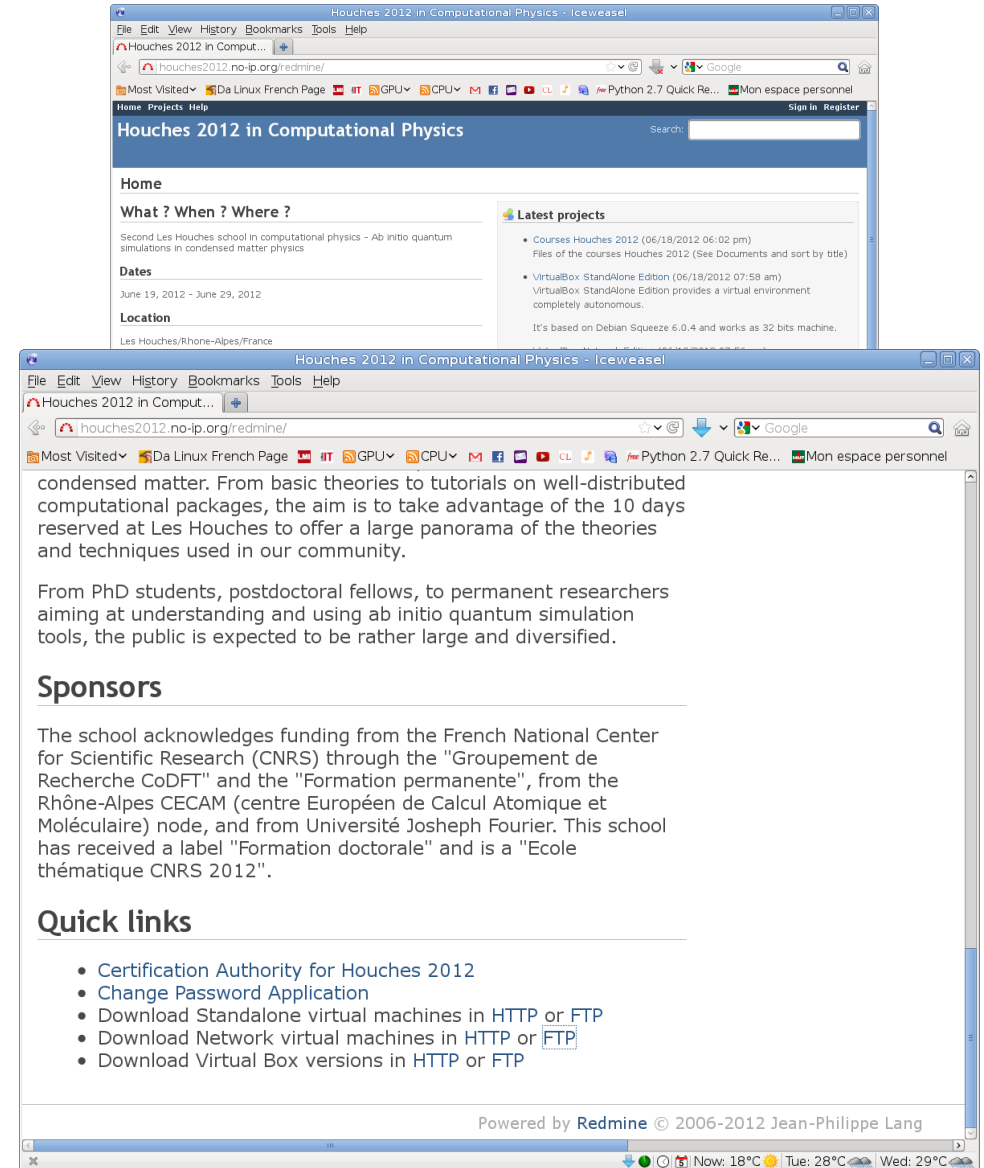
Houches 2012 in Computational Physics - Iceweasel

File Edit View History Bookmarks Tools Help

Houches 2012 in Comput...

houches2012.no-ip.org/redmine/

Google

Most Visited Da Linux French Page GPU CPU Python 2.7 Quick Re... Mon espace personnel

Home Projects Help

Sign in Register

Houches 2012 in Computational Physics

Search:

Home

What ? When ? Where ?

Second Les Houches school in computational physics - Ab initio quantum simulations in condensed matter physics

Dates

June 19, 2012 - June 29, 2012

Location

Les Houches/Rhone-Alpes/France

Latest projects

- Courses Houches 2012 (06/18/2012 06:02 pm) Files of the courses Houches 2012 (See Documents and sort by title)
- VirtualBox StandAlone Edition (06/18/2012 07:58 am) VirtualBox StandAlone Edition provides a virtual environment completely autonomous.

It's based on Debian Squeeze 6.0.4 and works as 32 bits machine.

Houches 2012 in Computational Physics - Iceweasel

File Edit View History Bookmarks Tools Help

Houches 2012 in Comput...

houches2012.no-ip.org/redmine/

Google

Most Visited Da Linux French Page GPU CPU Python 2.7 Quick Re... Mon espace personnel

condensed matter. From basic theories to tutorials on well-distributed computational packages, the aim is to take advantage of the 10 days reserved at Les Houches to offer a large panorama of the theories and techniques used in our community.

From PhD students, postdoctoral fellows, to permanent researchers aiming at understanding and using ab initio quantum simulation tools, the public is expected to be rather large and diversified.

Sponsors

The school acknowledges funding from the French National Center for Scientific Research (CNRS) through the "Groupement de Recherche CoDFT" and the "Formation permanente", from the Rhône-Alpes CECAM (centre Européen de Calcul Atomique et Moléculaire) node, and from Université Josheph Fourier. This school has received a label "Formation doctorale" and is a "Ecole thématique CNRS 2012".

Quick links

- Certification Authority for Houches 2012
- Change Password Application
- Download Standalone virtual machines in HTTP or FTP
- Download Network virtual machines in HTTP or FTP
- Download Virtual Box versions in HTTP or FTP

Powered by Redmine © 2006-2012 Jean-Philippe Lang

Now: 18°C Tue: 28°C Wed: 29°C